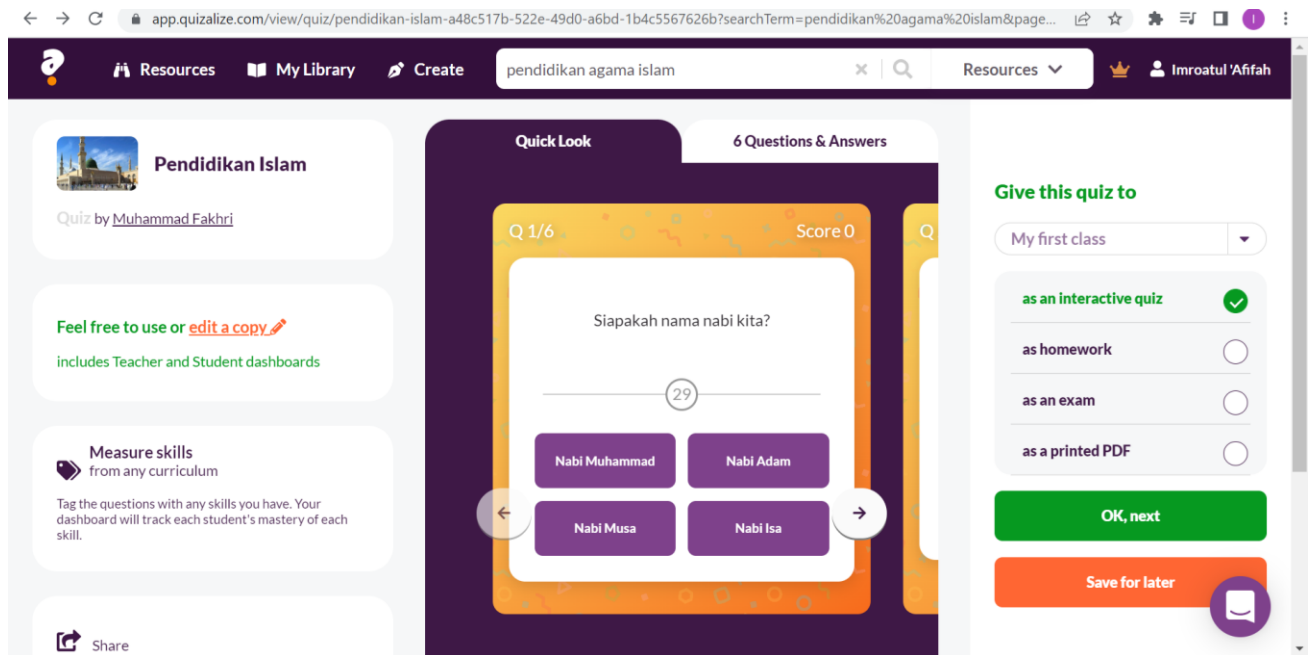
app.quizalize.com/view/quiz/pendidikan-islam-a48c517b-522e-49d0-a6bd-1b4c5567626b?searchTerm=pendidikan%20agama%20islam&page...

Resources My Library Create pendidikan agama islam Resources Imroatul 'Afifah

Pendidikan Islam

Quiz by Muhammad Fakhri

Feel free to use or edit a copy

includes Teacher and Student dashboards

Measure skills
from any curriculum

Tag the questions with any skills you have. Your dashboard will track each student's mastery of each skill.

Share

Quick Look

6 Questions & Answers

Q 1/6

Score 0

Q

Siapakah nama nabi kita?

29

Nabi Muhammad

Nabi Adam

Nabi Musa

Nabi Isa

Give this quiz to

My first class

as an interactive quiz

as homework

as an exam

as a printed PDF

OK, next

Save for later